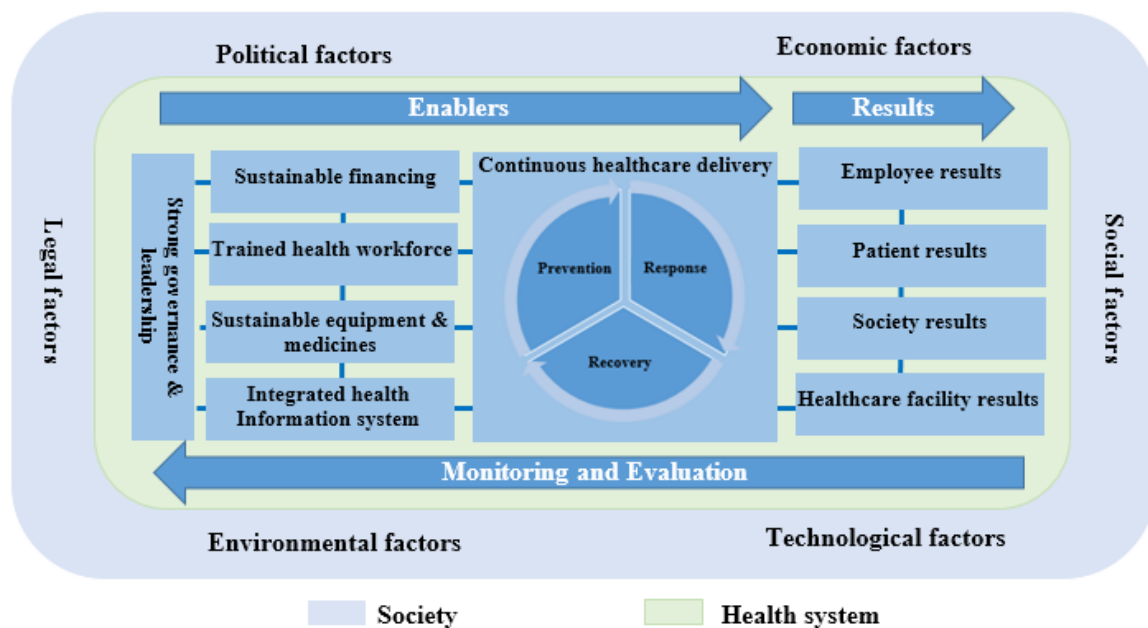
Political factors

Economic factors

Enablers

Results

Legal factors

Strong governance & leadership

Sustainable financing

Trained health workforce

Sustainable equipment & medicines

Integrated health Information system

Continuous healthcare delivery

Prevention

Response

Recovery

Employee results

Patient results

Society results

Healthcare facility results

Social factors

Monitoring and Evaluation

Environmental factors

Technological factors

Society

Health system